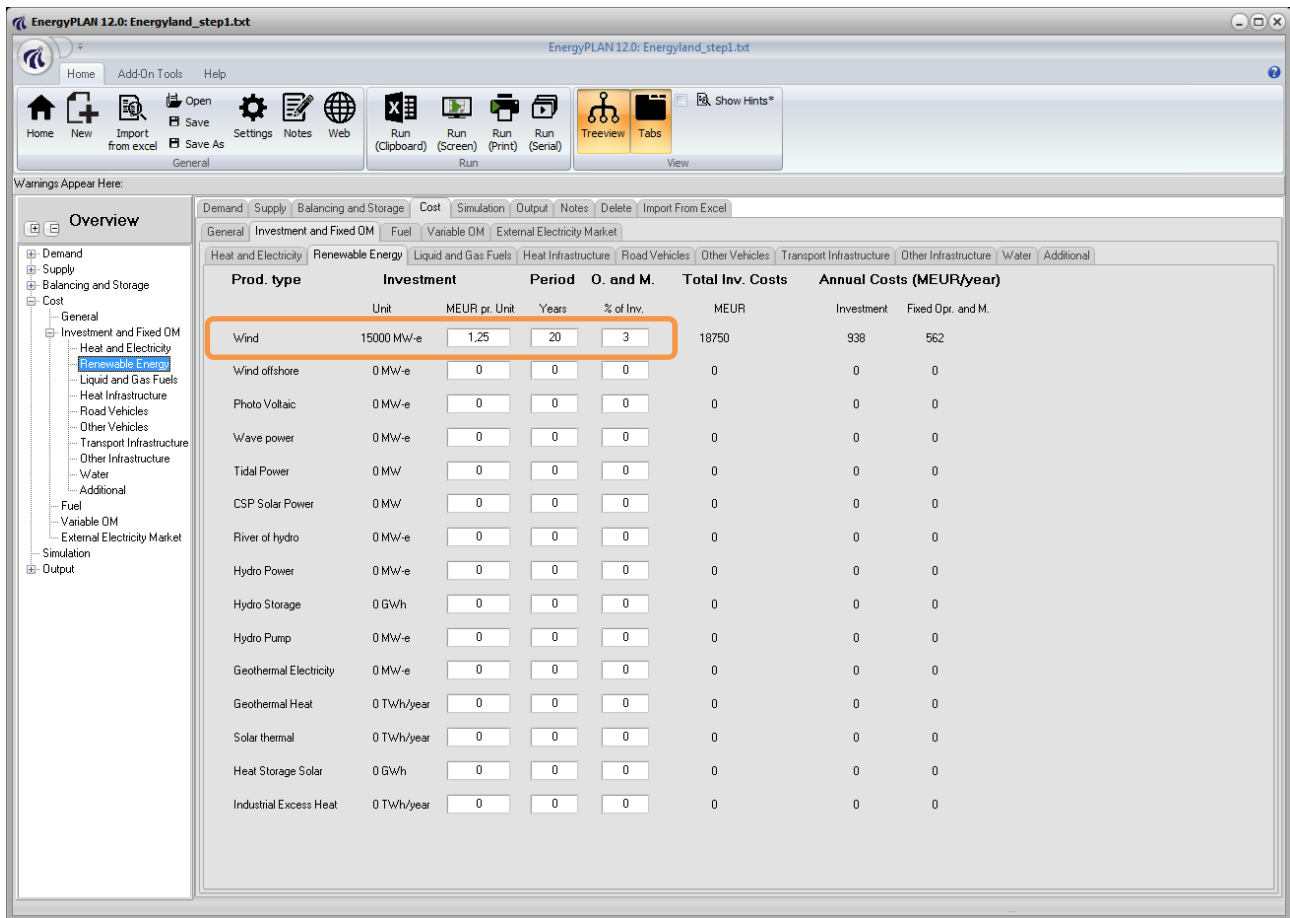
EnergyPLAN 12.0: Energyland_step1.txt

EnergyPLAN 12.0: Energyland_step1.txt

Home Add-On Tools Help

Home New Import from excel Open Save Save As Settings Notes Web
General
Run (Clipboard) Run (Screen) Run (Print) Run (Serial)
Run
Treeview Tabs Show Hints*
View

Warnings Appear Here:

Overview

Demand
Supply
Balancing and Storage
Cost
General
Investment and Fixed OM
Heat and Electricity
Renewable Energy
Liquid and Gas Fuels
Heat Infrastructure
Road Vehicles
Other Vehicles
Transport Infrastructure
Other Infrastructure
Water
Additional
Fuel
Variable OM
External Electricity Market
Simulation
Output

Demand | Supply | Balancing and Storage | Cost | Simulation | Output | Notes | Delete | Import From Excel

General | Investment and Fixed OM | Fuel | Variable OM | External Electricity Market

Heat and Electricity | Renewable Energy | Liquid and Gas Fuels | Heat Infrastructure | Road Vehicles | Other Vehicles | Transport Infrastructure | Other Infrastructure | Water | Additional

| Prod. type | Investment | | Period | O. and M. | Total Inv. Costs | Annual Costs (MEUR/year) | |
|---|---|---|---|---|---|---|---|
| | Unit | MEUR pr. Unit | Years | % of Inv. | MEUR | Investment | Fixed Opr. and M. |
| Wind | 15000 MW-e | 1,25 | 20 | 3 | 18750 | 938 | 562 |
| Wind offshore | 0 MW-e | 0 | 0 | 0 | 0 | 0 | 0 |
| Photo Voltaic | 0 MW-e | 0 | 0 | 0 | 0 | 0 | 0 |
| Wave power | 0 MW-e | 0 | 0 | 0 | 0 | 0 | 0 |
| Tidal Power | 0 MW | 0 | 0 | 0 | 0 | 0 | 0 |
| CSP Solar Power | 0 MW | 0 | 0 | 0 | 0 | 0 | 0 |
| River of hydro | 0 MW-e | 0 | 0 | 0 | 0 | 0 | 0 |
| Hydro Power | 0 MW-e | 0 | 0 | 0 | 0 | 0 | 0 |
| Hydro Storage | 0 GWh | 0 | 0 | 0 | 0 | 0 | 0 |
| Hydro Pump | 0 MW-e | 0 | 0 | 0 | 0 | 0 | 0 |
| Geothermal Electricity | 0 MW-e | 0 | 0 | 0 | 0 | 0 | 0 |
| Geothermal Heat | 0 TWh/year | 0 | 0 | 0 | 0 | 0 | 0 |
| Solar thermal | 0 TWh/year | 0 | 0 | 0 | 0 | 0 | 0 |
| Heat Storage Solar | 0 GWh | 0 | 0 | 0 | 0 | 0 | 0 |
| Industrial Excess Heat | 0 TWh/year | 0 | 0 | 0 | 0 | 0 | 0 |